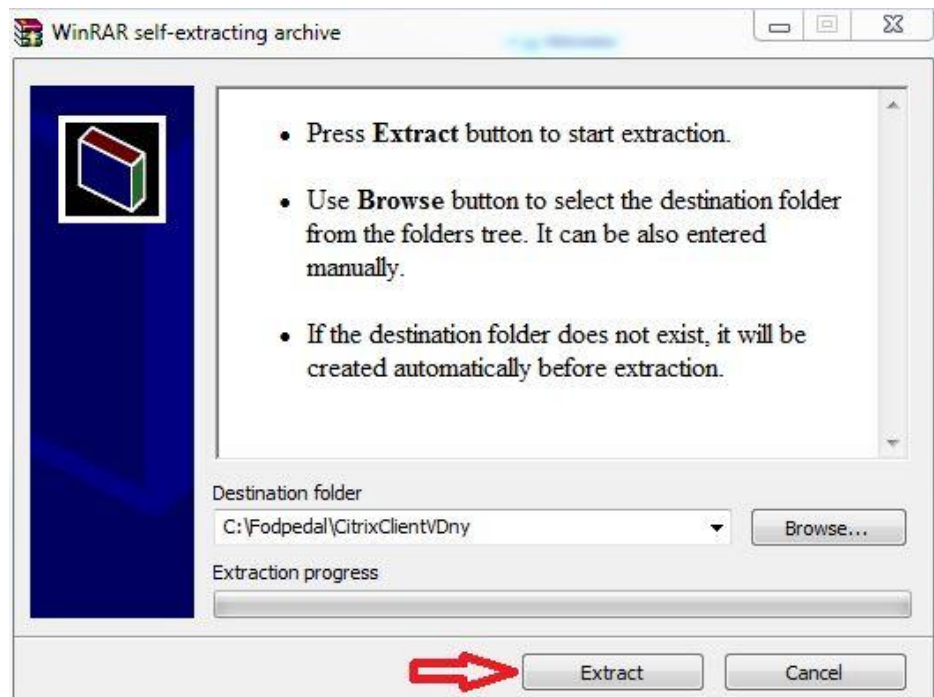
WinRAR self-extracting archive

• Press **Extract** button to start extraction.

• Use **Browse** button to select the destination folder from the folders tree. It can be also entered manually.

• If the destination folder does not exist, it will be created automatically before extraction.

Destination folder

C:\Fodpedal\CitrixClientVDny

Browse...

Extraction progress

Extract

Cancel